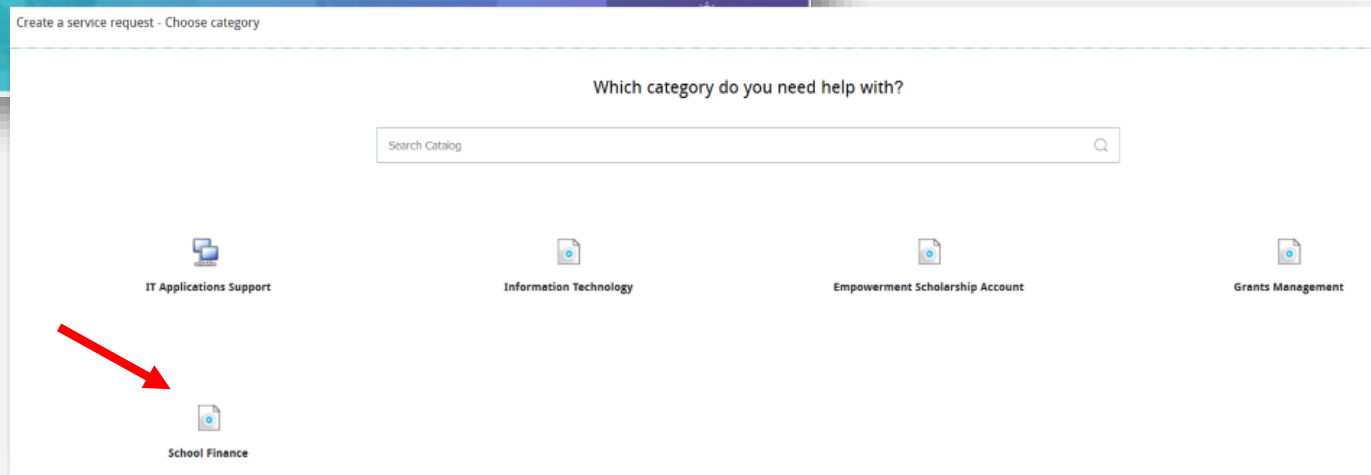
Create a service request - Choose category

Which category do you need help with?

Search Catalog

IT Applications Support

Information Technology

Empowerment Scholarship Account

Grants Management

School Finance